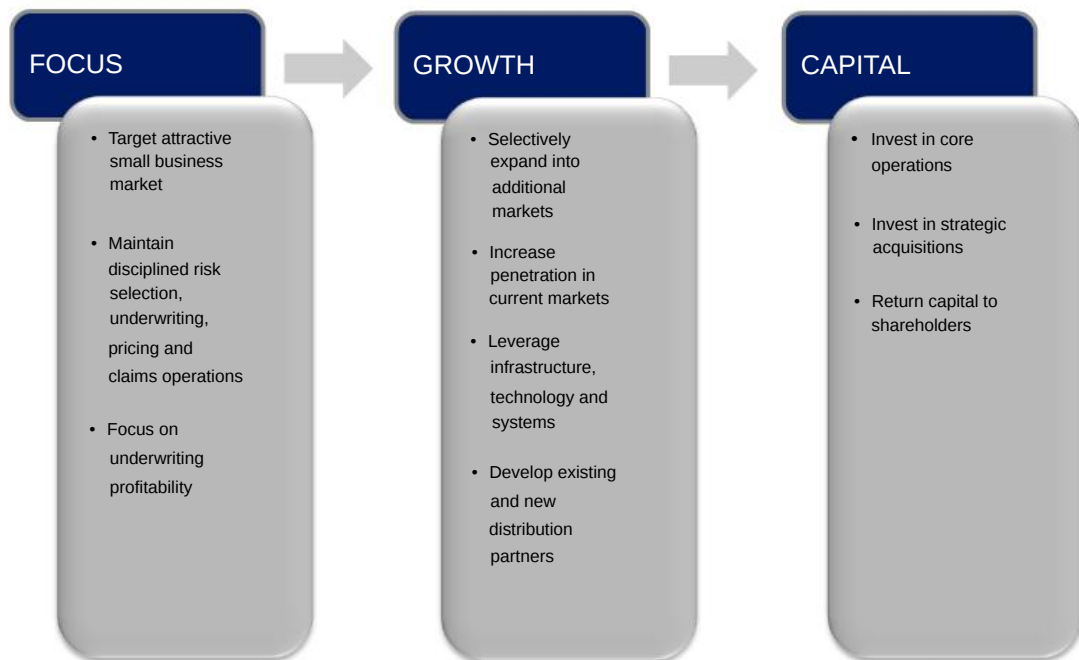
FOCUS

- Target attractive small business market
- Maintain disciplined risk selection, underwriting, pricing and claims operations
- Focus on underwriting profitability

GROWTH

- Selectively expand into additional markets
- Increase penetration in current markets
- Leverage infrastructure, technology and systems
- Develop existing and new distribution partners

CAPITAL

- Invest in core operations
- Invest in strategic acquisitions
- Return capital to shareholders